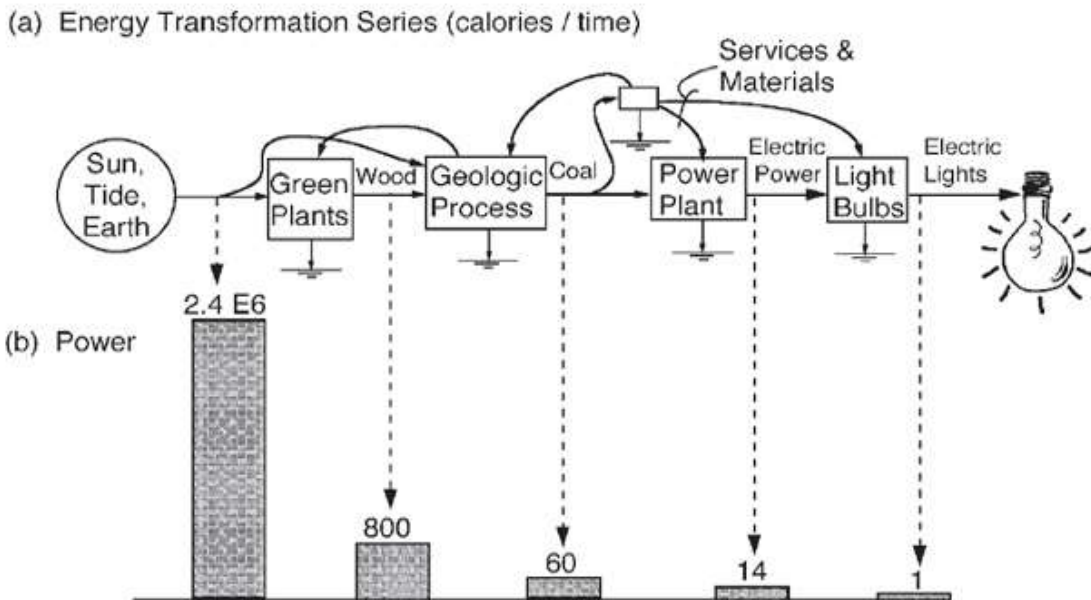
(a) Energy Transformation Series (calories / time)

Services & Materials

Sun, Tide, Earth

Green Plants

Wood

Geologic Process

Coal

Power Plant

Electric Power

Light Bulbs

Electric Lights

(b) Power

2.4 E6

800

60

14

1